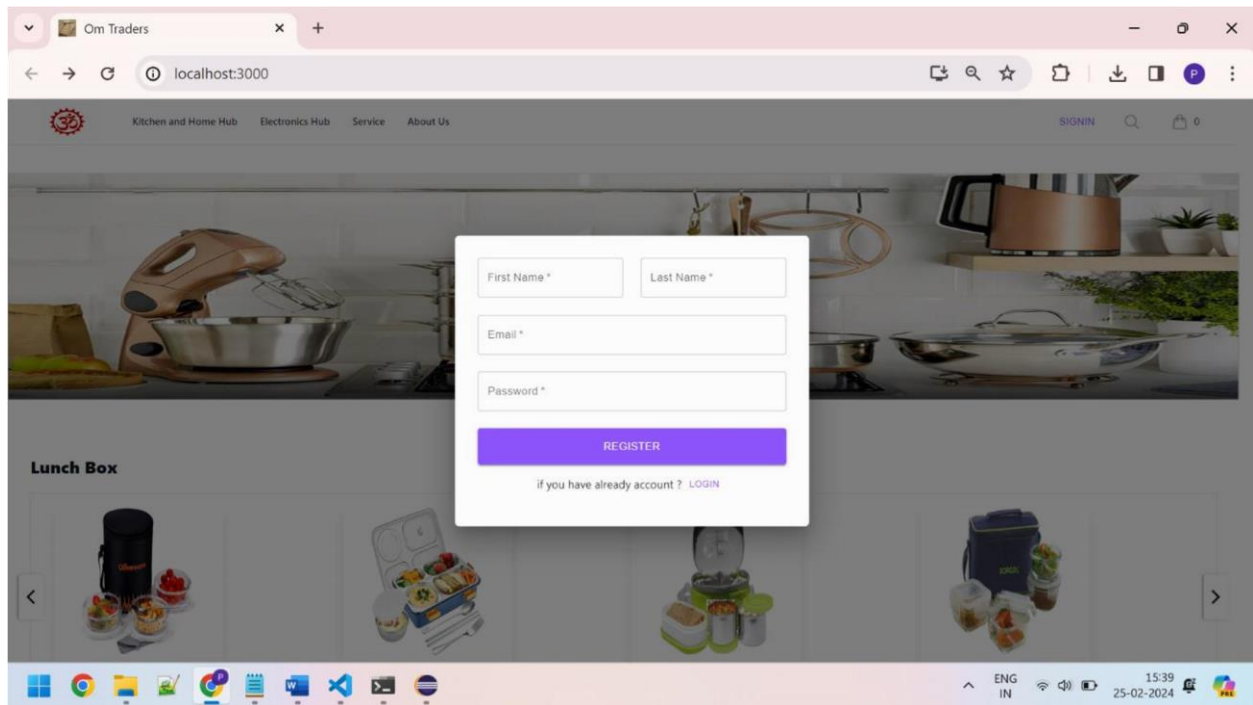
Om Traders
localhost:3000

Kitchen and Home Hub Electronics Hub Service About Us
SIGNIN 0

First Name *
Last Name *
Email *
Password *
REGISTER
if you have already account ? LOGIN

Lunch Box

ENG IN
15:39
25-02-2024